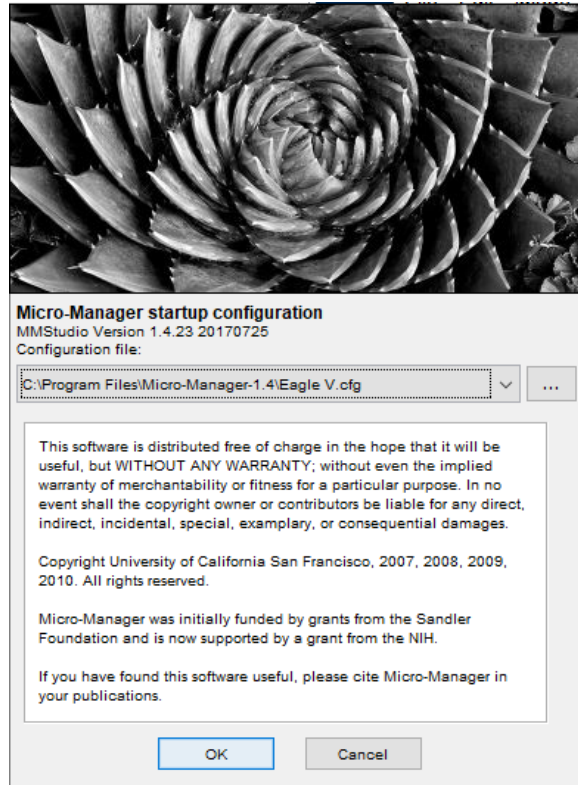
Micro-Manager startup configuration
MMStudio Version 1.4.23 20170725
Configuration file:

C:\Program Files\Micro-Manager-1.4\Eagle V.cfg

...

This software is distributed free of charge in the hope that it will be useful, but WITHOUT ANY WARRANTY; without even the implied warranty of merchantability or fitness for a particular purpose. In no event shall the copyright owner or contributors be liable for any direct, indirect, incidental, special, examplary, or consequential damages.

Copyright University of California San Francisco, 2007, 2008, 2009, 2010. All rights reserved.

Micro-Manager was initially funded by grants from the Sandler Foundation and is now supported by a grant from the NIH.

If you have found this software useful, please cite Micro-Manager in your publications.

OK

Cancel